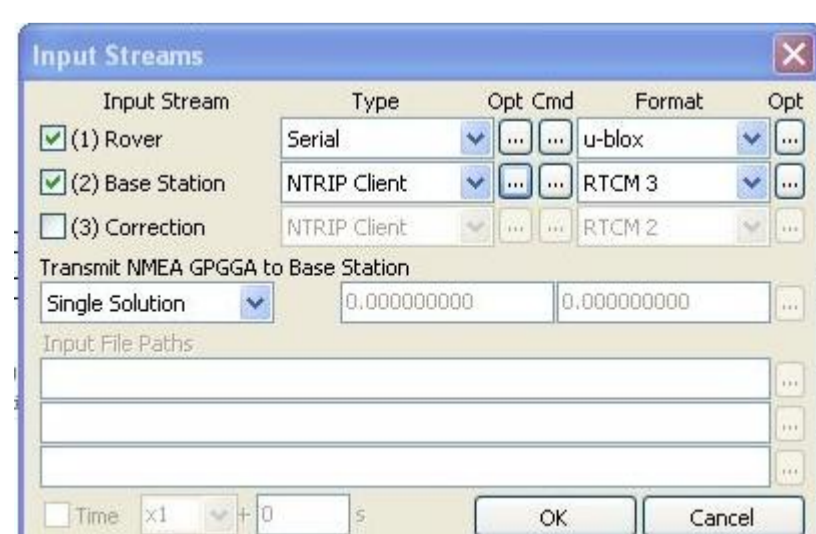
Input Streams

| Input Stream | Type | Opt | Cmd | Format | Opt |
|---|---|---|---|---|---|
| (1) Rover | Serial | ... | ... | u-blox | ... |
| (2) Base Station | NTRIP Client | ... | ... | RTCM 3 | ... |
| (3) Correction | NTRIP Client | ... | ... | RTCM 2 | ... |

Transmit NMEA GPGGA to Base Station

Single Solution 0.000000000 0.000000000 ...

Input File Paths

...

...

...

Time x1 + 0 s OK Cancel